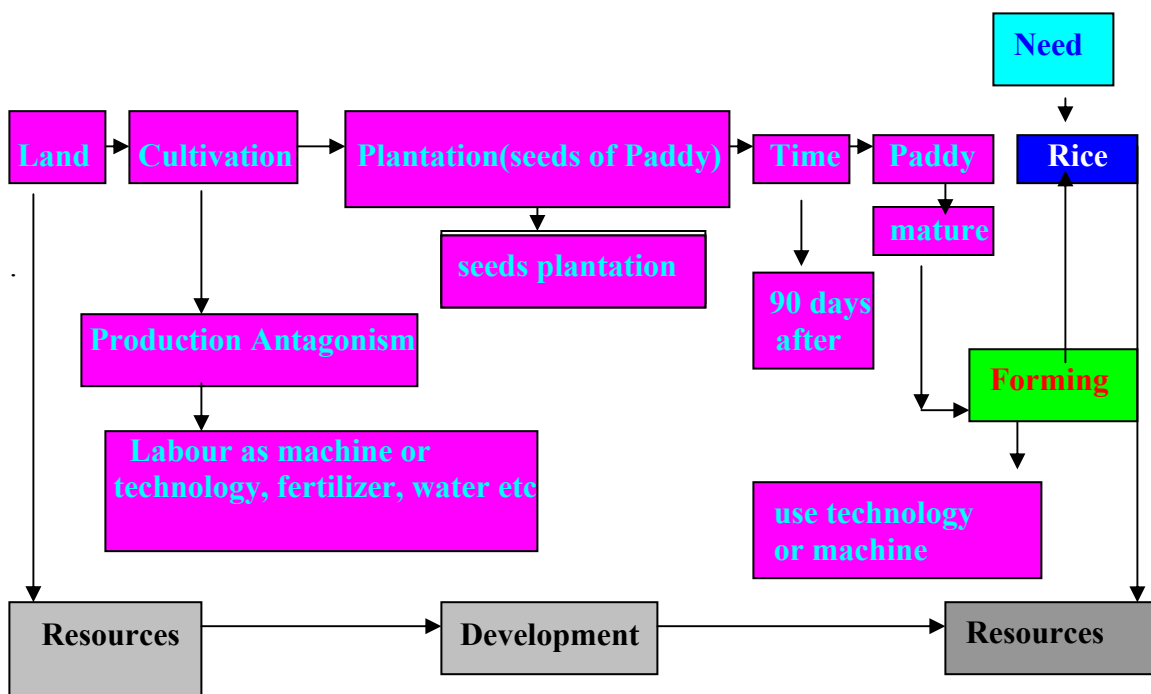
Need

Land

Cultivation

Plantation(seeds of Paddy)

Time

Paddy

Rice

seeds plantation

mature

90 days after

Production Antagonism

Forming

Labour as machine or technology, fertilizer, water etc

use technology or machine

Resources

Development

Resources